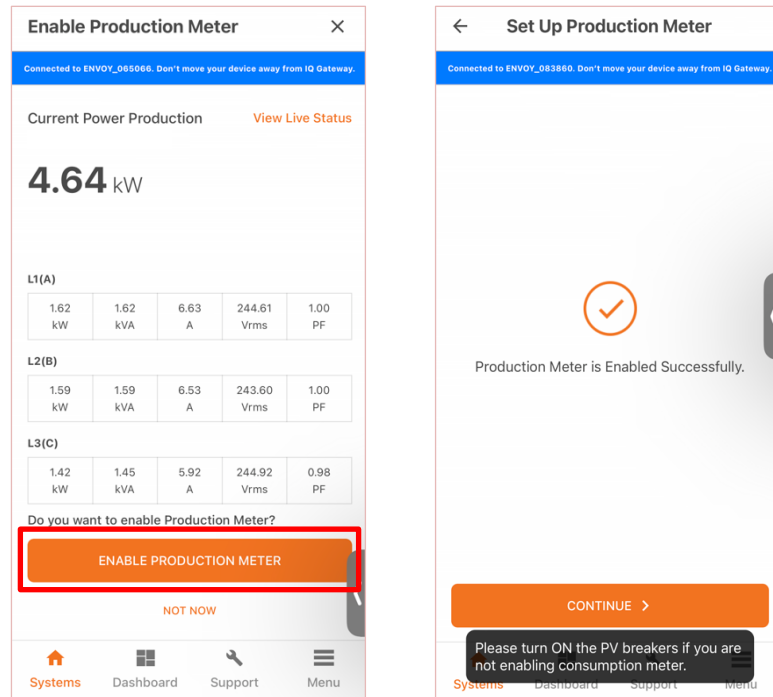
Enable Production Meter ×

Connected to ENVOY_065066. Don't move your device away from IQ Gateway.

Current Power Production View Live Status

4.64 kW

L1(A)

| 1.62 kW | 1.62 kVA | 6.63 A | 244.61 Vrms | 1.00 PF |
|---|---|---|---|---|

L2(B)

| 1.59 kW | 1.59 kVA | 6.53 A | 243.60 Vrms | 1.00 PF |
|---|---|---|---|---|

L3(C)

| 1.42 kW | 1.45 kVA | 5.92 A | 244.92 Vrms | 0.98 PF |
|---|---|---|---|---|

Do you want to enable Production Meter?

ENABLE PRODUCTION METER

NOT NOW

Systems Dashboard Support Menu

Set Up Production Meter

Connected to ENVOY_083860. Don't move your device away from IQ Gateway.

Production Meter is Enabled Successfully.

CONTINUE >

Please turn ON the PV breakers if you are not enabling consumption meter.

Systems Dashboard Support Menu